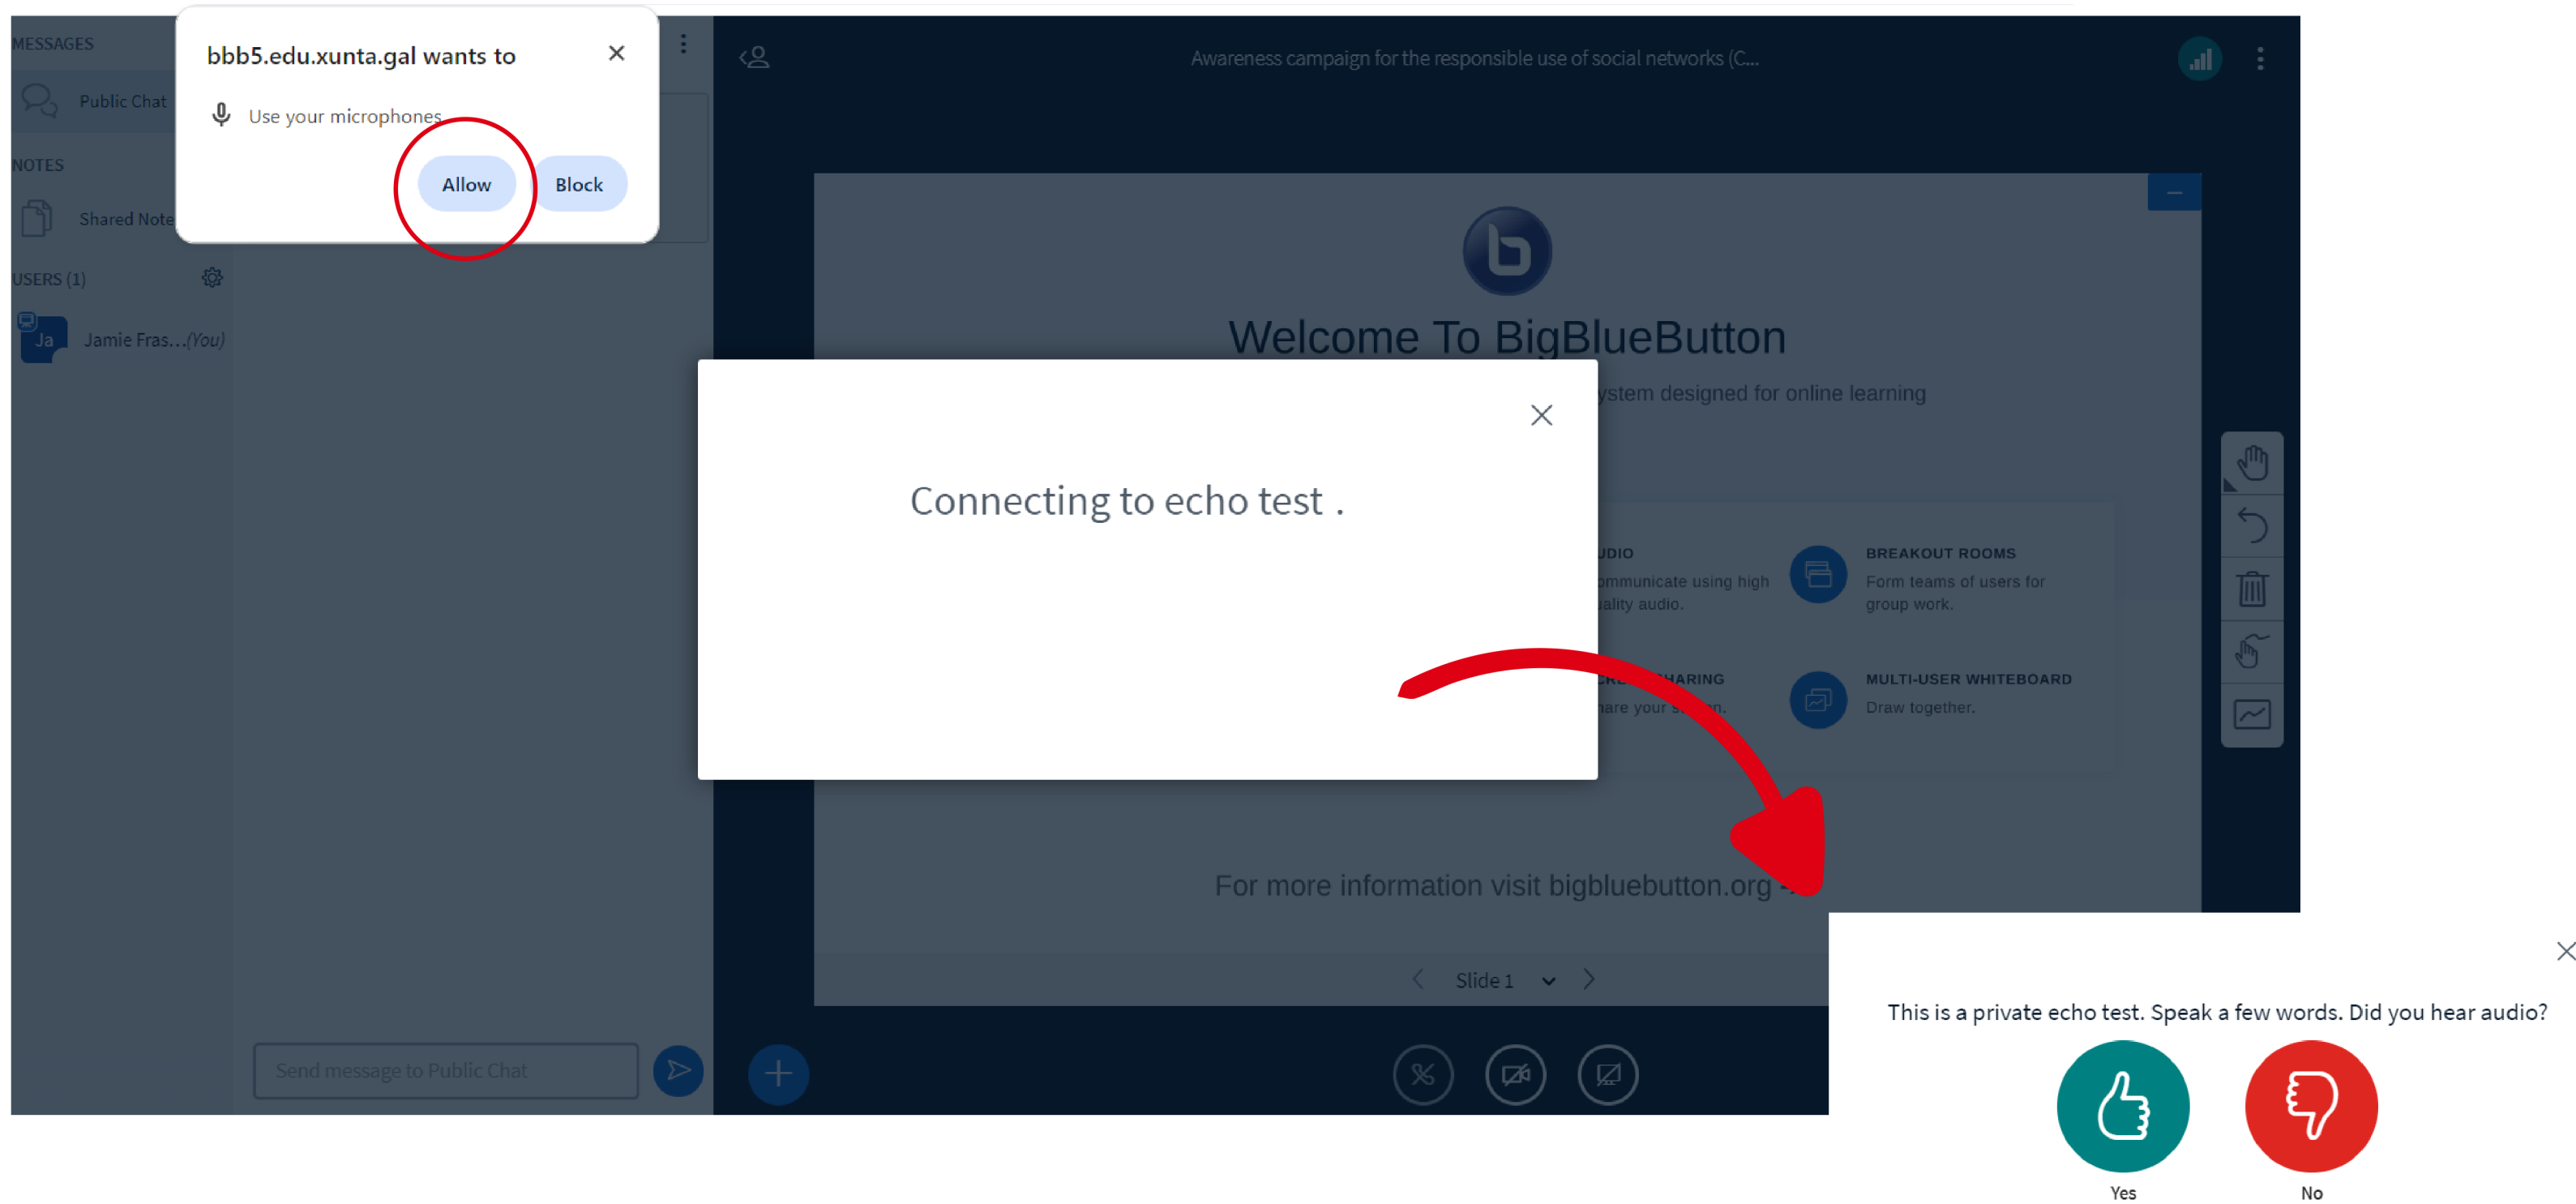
MESSAGES

Public Chat

NOTES

Shared Note

USERS (1)

Ja Jamie Fras...(You)

bbb5.edu.xunta.gal wants to

Use your microphones

Allow Block

Awareness campaign for the responsible use of social networks (C...

Welcome To BigBlueButton

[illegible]ystem designed for online learning

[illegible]UDIO
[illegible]ommunicate using high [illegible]ality audio.

BREAKOUT ROOMS
Form teams of users for group work.

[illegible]HARING
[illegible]hare your s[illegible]n.

MULTI-USER WHITEBOARD
Draw together.

Connecting to echo test .

For more information visit bigbluebutton.org

Slide 1

Send message to Public Chat

This is a private echo test. Speak a few words. Did you hear audio?

Yes

No